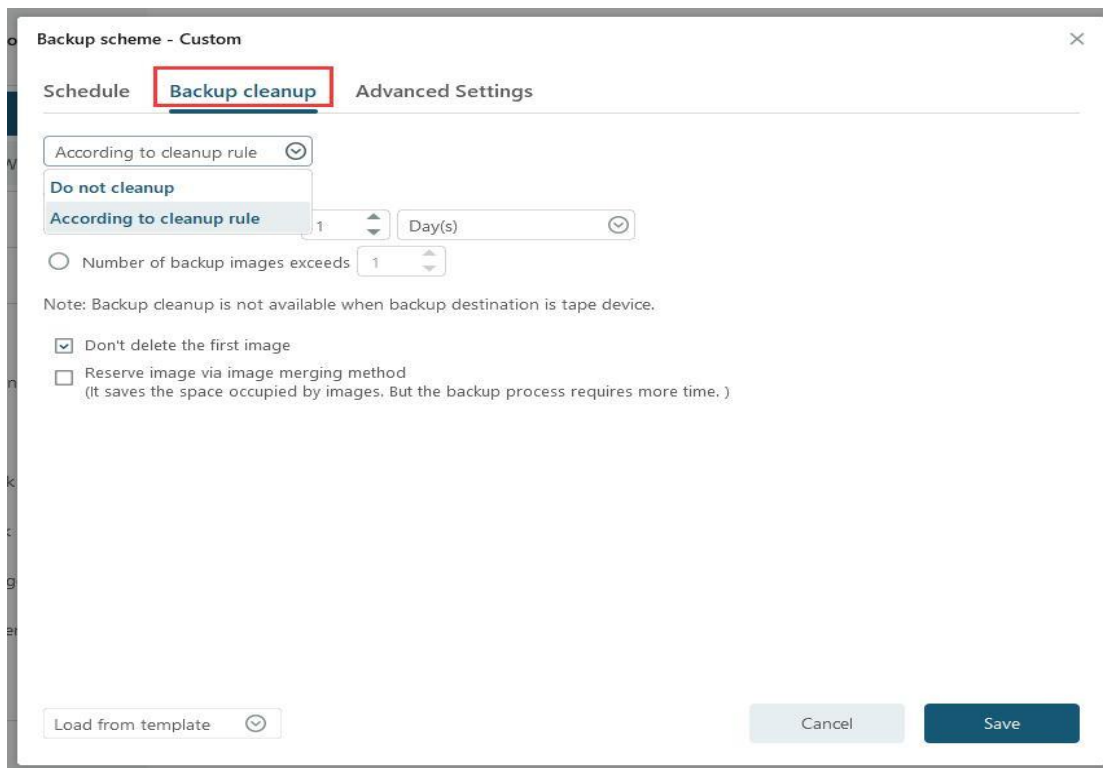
Backup scheme - Custom

×

Schedule Backup cleanup Advanced Settings

According to cleanup rule

Do not cleanup

According to cleanup rule

1 Day(s)

Number of backup images exceeds 1

Note: Backup cleanup is not available when backup destination is tape device.

Don't delete the first image

Reserve image via image merging method
(It saves the space occupied by images. But the backup process requires more time. )

Load from template

Cancel

Save